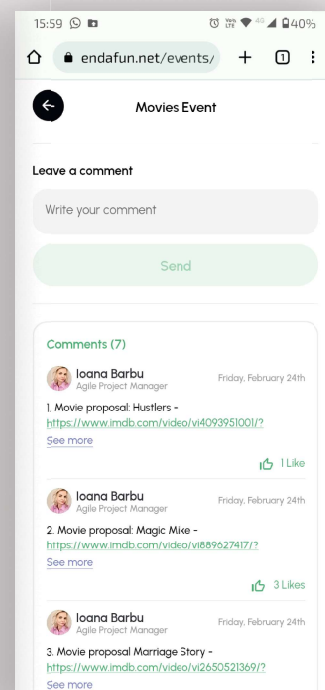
15:59 40%

endafun.net/events/ 1

Movies Event

Leave a comment

Write your comment

Send

Comments (7)

Ioana Barbu
Agile Project Manager
Friday, February 24th

1. Movie proposal: Hustlers - https://www.imdb.com/video/vi4093951001/?
See more

1 Like

Ioana Barbu
Agile Project Manager
Friday, February 24th

2. Movie proposal: Magic Mike - https://www.imdb.com/video/vi889627417/?
See more

3 Likes

Ioana Barbu
Agile Project Manager
Friday, February 24th

3. Movie proposal Marriage Story - https://www.imdb.com/video/vi2650521369/?
See more